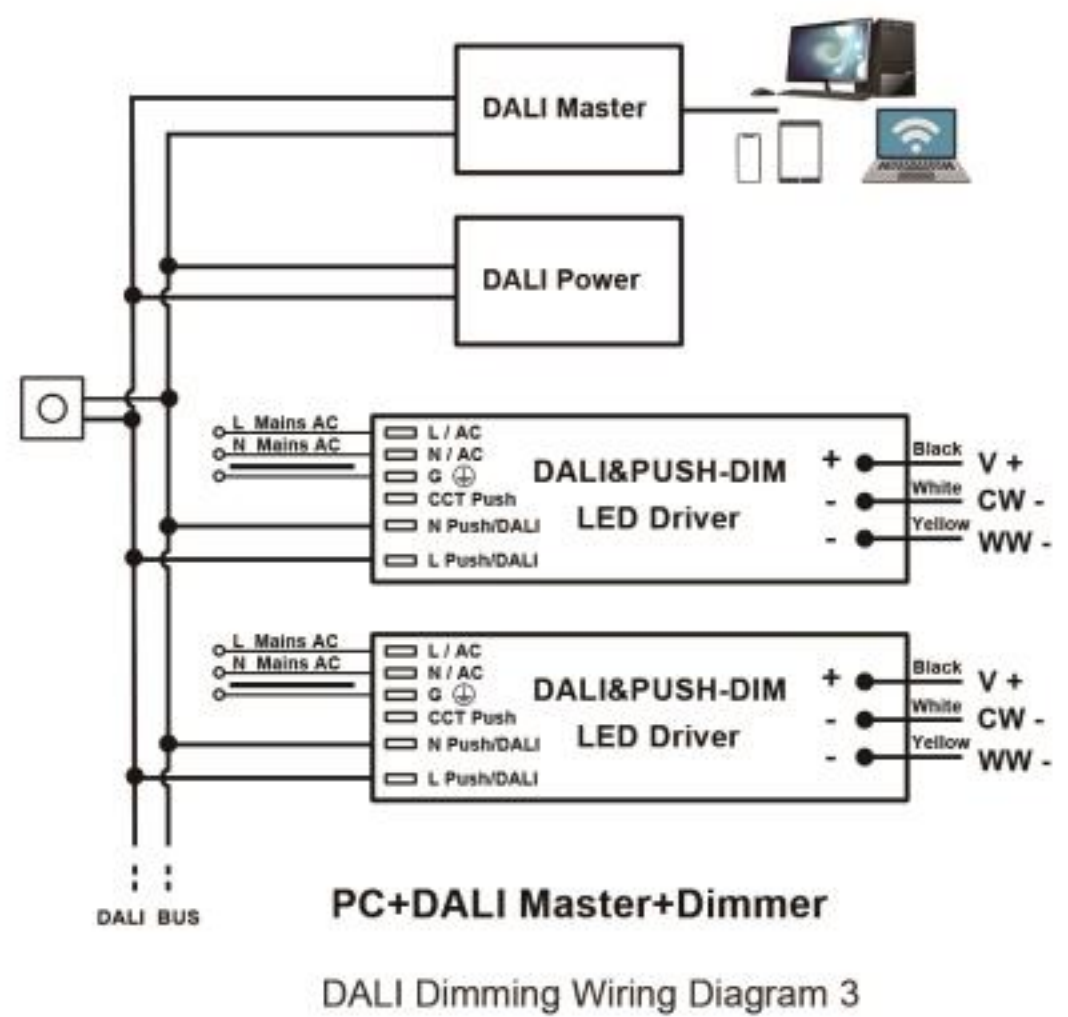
DALI Master

DALI Power

L Mains AC
N Mains AC

L / AC
N / AC
G
CCT Push
N Push/DALI
L Push/DALI

DALI&PUSH-DIM
LED Driver

+
-
-

Black
White
Yellow

V +
CW -
WW -

L Mains AC
N Mains AC

L / AC
N / AC
G
CCT Push
N Push/DALI
L Push/DALI

DALI&PUSH-DIM
LED Driver

+
-
-

Black
White
Yellow

V +
CW -
WW -

DALI BUS

PC+DALI Master+Dimmer

DALI Dimming Wiring Diagram 3